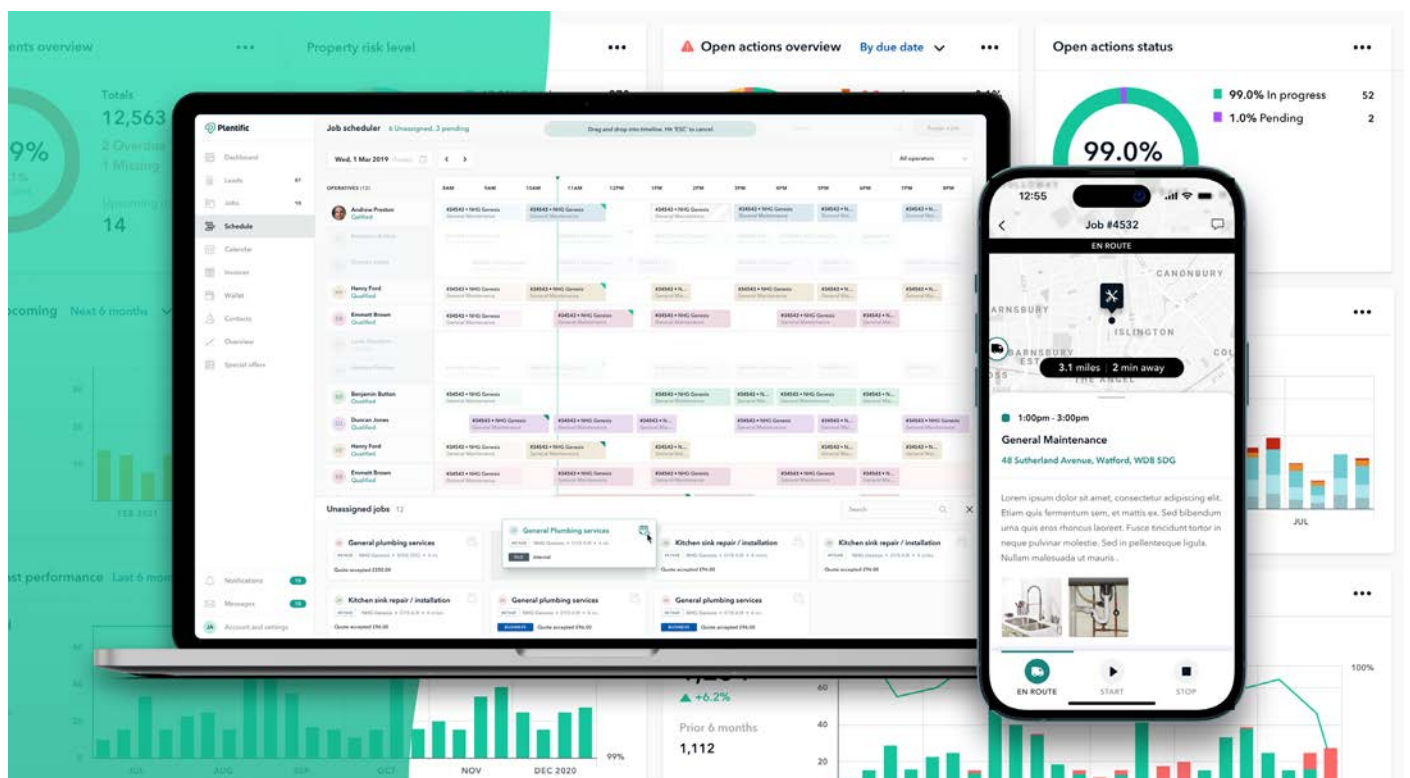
ents overview ··· Property risk level ···

Open actions overview By due date ···

Open actions status ···

99.0% In progress 52
1.0% Pending 2

99.0%

Totals
12,563
9%
2 Overdue
1 Missing
Upcoming
14

coming Next 6 months

st performance Last 6 mo

Plentific
Job scheduler 6 Unassigned, 3 pending
Drag and drop into timeline. Hit 'ESC' to cancel.
Wed, 1 Mar 2019
All operators
Dashboard
Leads
Jobs
Schedule
Calendar
Invoices
Wallet
Contacts
Overview
Special offers
OPERATIVES
Andrew Preston Qualified
Henry Ford Qualified
Emmett Brown Qualified
Benjamin Button Qualified
Duncan Jones Qualified
Henry Ford Qualified
Emmett Brown Qualified
Unassigned jobs 12
General plumbing services
General Plumbing services
Kitchen sink repair / installation
Kitchen sink repair / installation
Kitchen sink repair / installation
General plumbing services
General plumbing services
Notifications
Messages
Account and settings

12:55
Job #4532
EN ROUTE
CANONBURY
ARNSBURY
ISLINGTON
BARNSBURY EST
THE ANGEL
3.1 miles | 2 min away
1:00pm - 3:00pm
General Maintenance
48 Sutherland Avenue, Watford, WD8 5DG
Lorem ipsum dolor sit amet, consectetur adipiscing elit. Etiam quis fermentum sem, et mattis ex. Sed bibendum urna quis eros rhoncus laoreet. Fusce tincidunt tortor in neque pulvinar molestie. Sed in pellentesque ligula. Nullam malesuada ut mauris .
EN ROUTE START STOP

▲ +6.2%
Prior 6 months
1,112
JUL
AUG SEP OCT NOV DEC 2020
FEB 2021
99%
100%
60
40
20